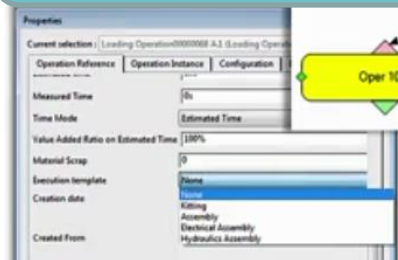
Properties

Current selection : Loading Operation00000068 A.1 (Loading Operat

Operation Reference | Operation Instance | Configuration

Measured Time | 0s

Time Mode | Estimated Time

Value Added Ratio on Estimated Time | 100%

Material Scrap | 0

Execution template | None

Creation date

Created From

None
Kitting
Assembly
Electrical Assembly
Hydraulics Assembly

Oper 10